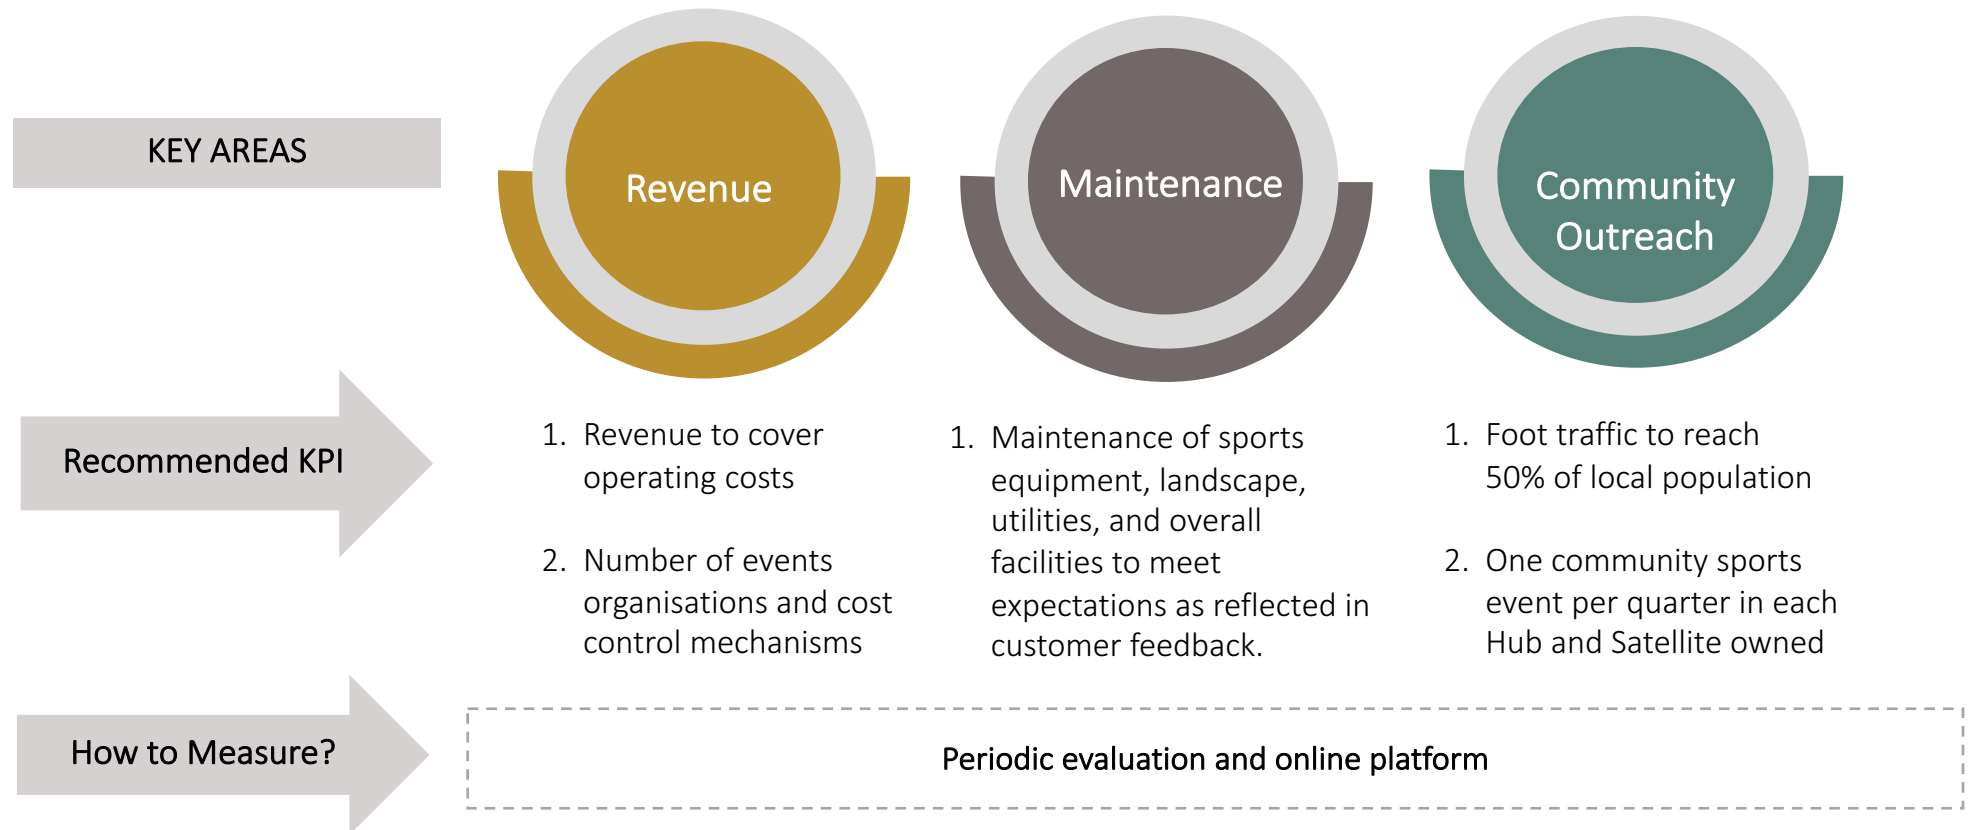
KEY AREAS

Revenue

Maintenance

Community Outreach

Recommended KPI

1. Revenue to cover operating costs

2. Number of events organisations and cost control mechanisms

1. Maintenance of sports equipment, landscape, utilities, and overall facilities to meet expectations as reflected in customer feedback.

1. Foot traffic to reach 50% of local population

2. One community sports event per quarter in each Hub and Satellite owned

How to Measure?

Periodic evaluation and online platform